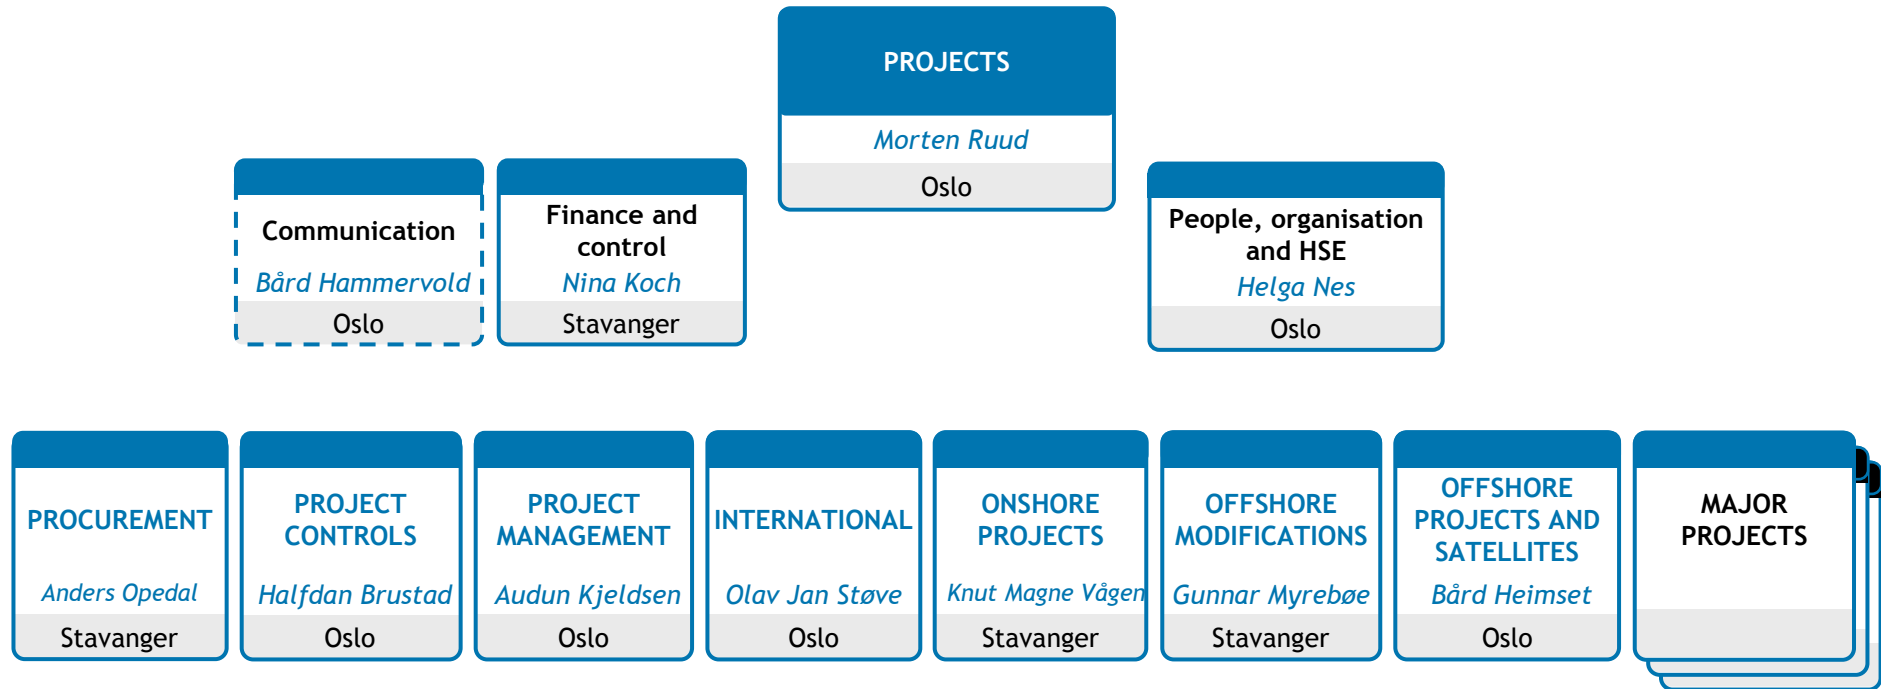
PROJECTS
Morten Ruud
Oslo

Communication
Bård Hammervold
Oslo

Finance and control
Nina Koch
Stavanger

People, organisation and HSE
Helga Nes
Oslo

PROCUREMENT
Anders Opedal
Stavanger

PROJECT CONTROLS
Halfdan Brustad
Oslo

PROJECT MANAGEMENT
Audun Kjeldsen
Oslo

INTERNATIONAL
Olav Jan Støve
Oslo

ONSHORE PROJECTS
Knut Magne Vågen
Stavanger

OFFSHORE MODIFICATIONS
Gunnar Myrebøe
Stavanger

OFFSHORE PROJECTS AND SATELLITES
Bård Heimset
Oslo

MAJOR PROJECTS